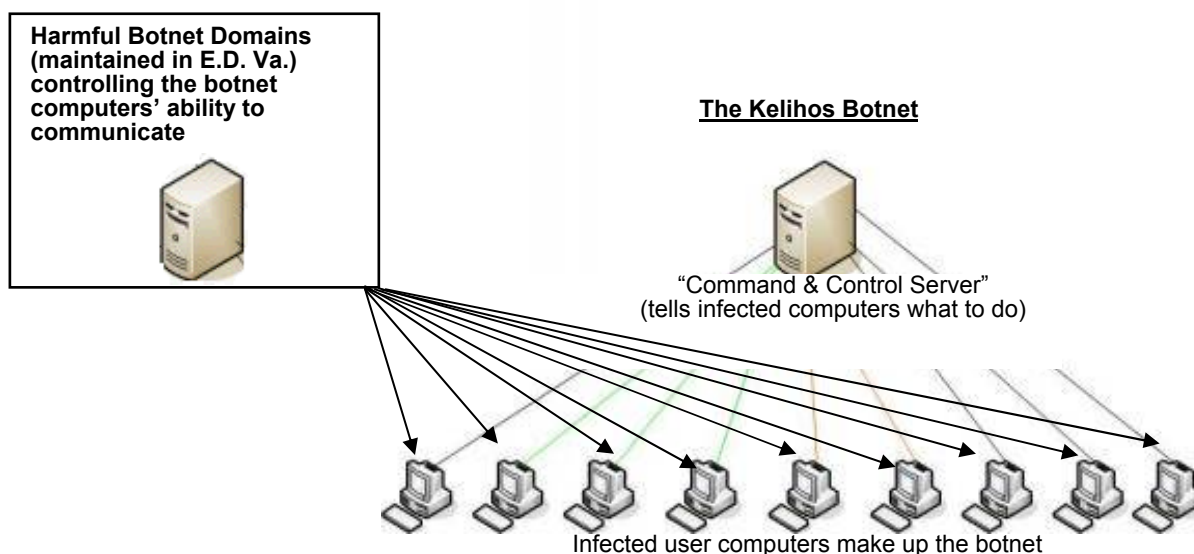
Harmful Botnet Domains (maintained in E.D. Va.) controlling the botnet computers' ability to communicate

The Kelihos Botnet

"Command & Control Server" (tells infected computers what to do)

Infected user computers make up the botnet